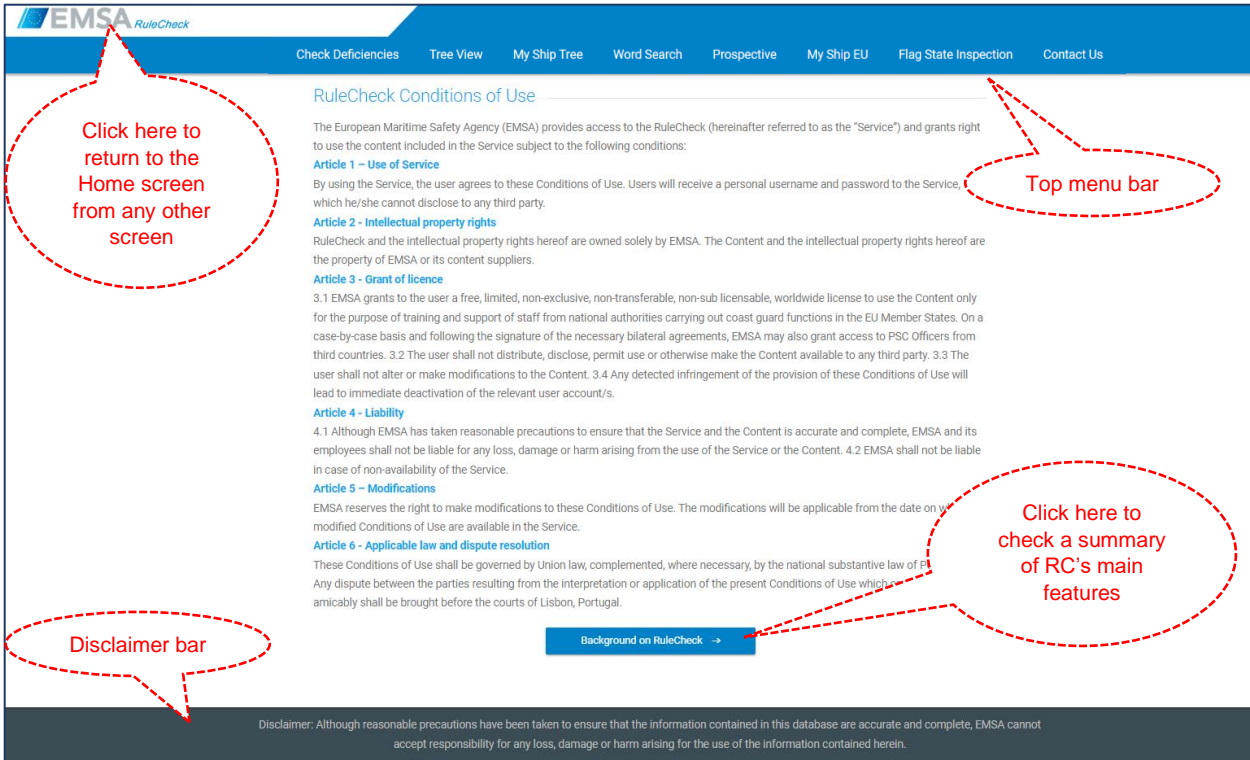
EMSA RuleCheck

Check Deficiencies Tree View My Ship Tree Word Search Prospective My Ship EU Flag State Inspection Contact Us

Click here to return to the Home screen from any other screen

Top menu bar

RuleCheck Conditions of Use

The European Maritime Safety Agency (EMSA) provides access to the RuleCheck (hereinafter referred to as the "Service") and grants right to use the content included in the Service subject to the following conditions:

Article 1 – Use of Service

By using the Service, the user agrees to these Conditions of Use. Users will receive a personal username and password to the Service, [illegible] which he/she cannot disclose to any third party.

Article 2 - Intellectual property rights

RuleCheck and the intellectual property rights hereof are owned solely by EMSA. The Content and the intellectual property rights hereof are the property of EMSA or its content suppliers.

Article 3 - Grant of licence

3.1 EMSA grants to the user a free, limited, non-exclusive, non-transferable, non-sub licensable, worldwide license to use the Content only for the purpose of training and support of staff from national authorities carrying out coast guard functions in the EU Member States. On a case-by-case basis and following the signature of the necessary bilateral agreements, EMSA may also grant access to PSC Officers from third countries. 3.2 The user shall not distribute, disclose, permit use or otherwise make the Content available to any third party. 3.3 The user shall not alter or make modifications to the Content. 3.4 Any detected infringement of the provision of these Conditions of Use will lead to immediate deactivation of the relevant user account/s.

Article 4 - Liability

4.1 Although EMSA has taken reasonable precautions to ensure that the Service and the Content is accurate and complete, EMSA and its employees shall not be liable for any loss, damage or harm arising from the use of the Service or the Content. 4.2 EMSA shall not be liable in case of non-availability of the Service.

Article 5 – Modifications

EMSA reserves the right to make modifications to these Conditions of Use. The modifications will be applicable from the date on w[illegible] modified Conditions of Use are available in the Service.

Article 6 - Applicable law and dispute resolution

These Conditions of Use shall be governed by Union law, complemented, where necessary, by the national substantive law of P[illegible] Any dispute between the parties resulting from the interpretation or application of the present Conditions of Use which c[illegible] amicably shall be brought before the courts of Lisbon, Portugal.

Click here to check a summary of RC's main features

Disclaimer bar

Background on RuleCheck →

Disclaimer: Although reasonable precautions have been taken to ensure that the information contained in this database are accurate and complete, EMSA cannot accept responsibility for any loss, damage or harm arising for the use of the information contained herein.